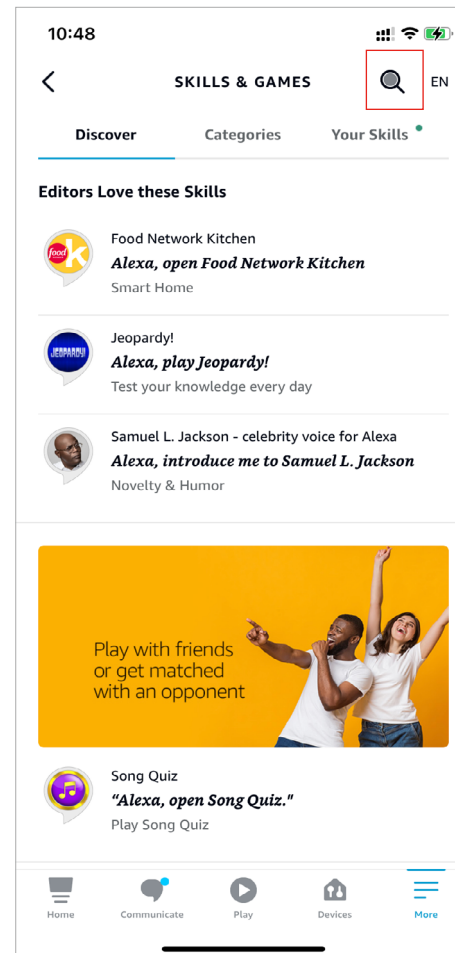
10:48

SKILLS & GAMES

EN

Discover

Categories

Your Skills

Editors Love these Skills

food k

Food Network Kitchen

*Alexa, open Food Network Kitchen*

Smart Home

JEOPARDY!

Jeopardy!

*Alexa, play Jeopardy!*

Test your knowledge every day

Samuel L. Jackson - celebrity voice for Alexa

*Alexa, introduce me to Samuel L. Jackson*

Novelty & Humor

Play with friends or get matched with an opponent

Song Quiz

*"Alexa, open Song Quiz."*

Play Song Quiz

Home

Communicate

Play

Devices

More